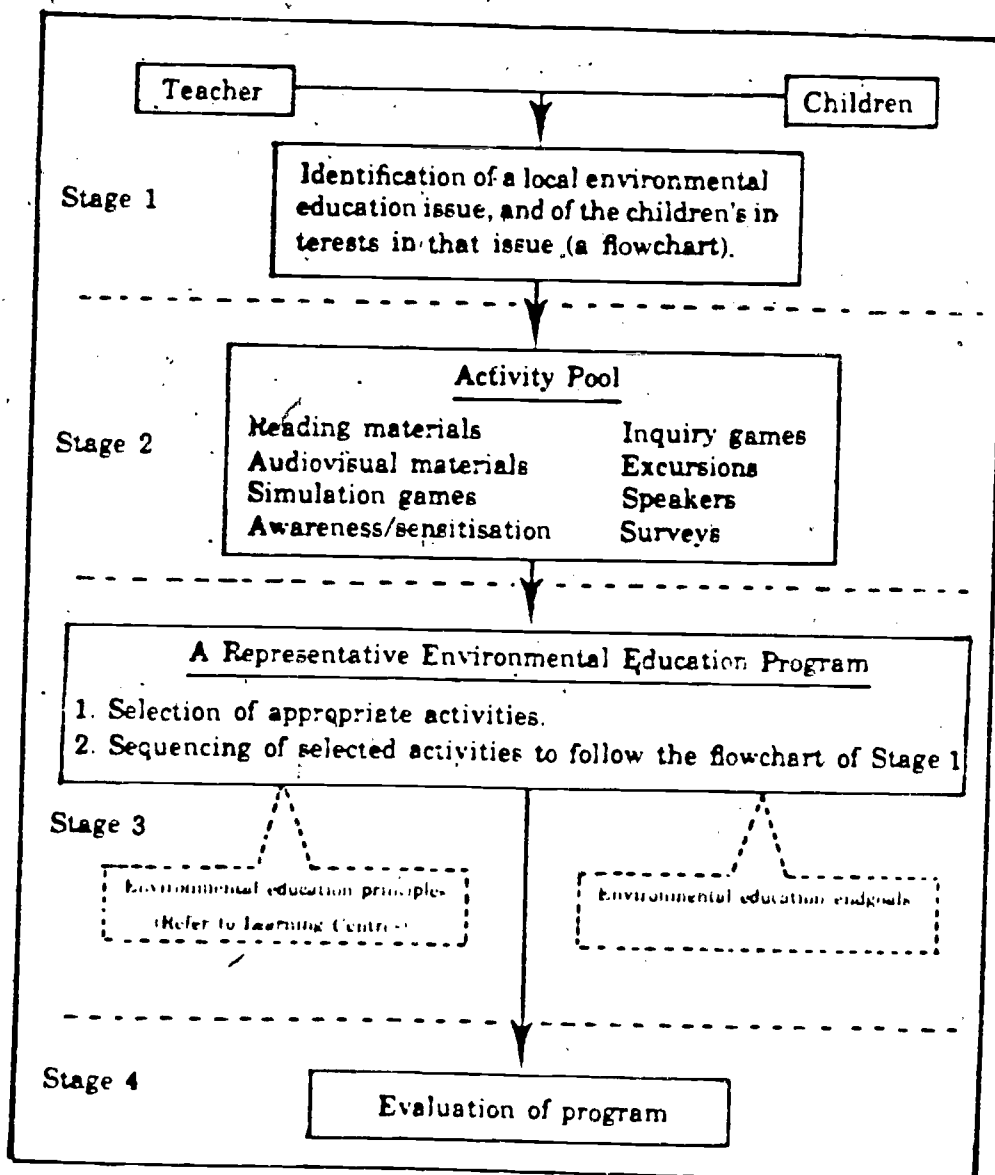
Teacher

Children

Stage 1

Identification of a local environmental education issue, and of the children's interests in that issue (a flowchart).

Stage 2

Activity Pool

Reading materials
Audiovisual materials
Simulation games
Awareness/sensitisation

Inquiry games
Excursions
Speakers
Surveys

A Representative Environmental Education Program

1. Selection of appropriate activities.
2. Sequencing of selected activities to follow the flowchart of Stage 1

Stage 3

Environmental education principles (Refer to Learning Centre)

Environmental education endgoals

Stage 4

Evaluation of program